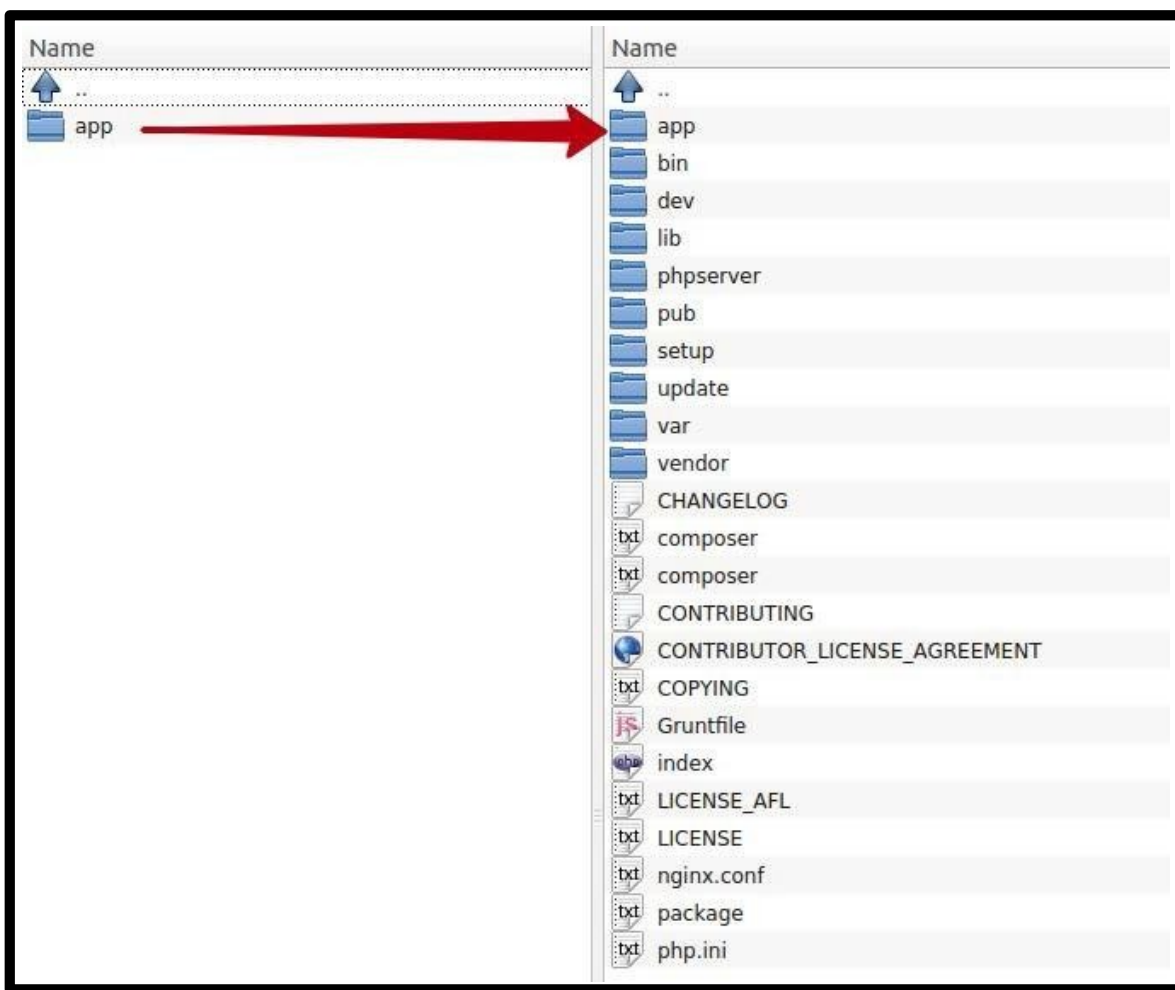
Name

..

app

Name

..

app

bin

dev

lib

phpserver

pub

setup

update

var

vendor

CHANGELOG

txt composer

txt composer

CONTRIBUTING

CONTRIBUTOR_LICENSE_AGREEMENT

txt COPYING

JS Gruntfile

php index

txt LICENSE_AFL

txt LICENSE

txt nginx.conf

txt package

txt php.ini